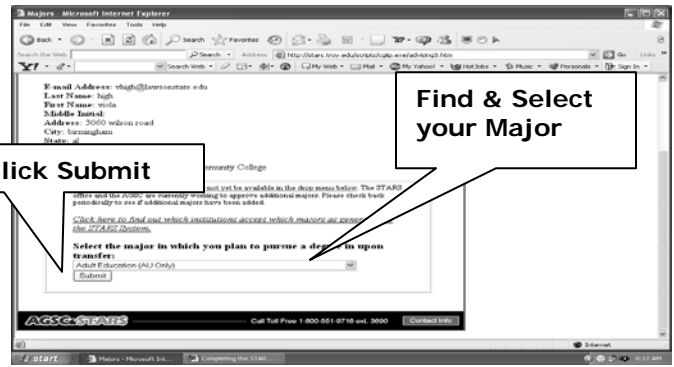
Majors - Microsoft Internet Explorer

File Edit View Favorites Tools Help

Back Search Favorites

Search the Web Search Address http://stars.troy.edu/scripts/cgip.exe/advising3.htm Go Links

Y! Search Web My Web Mail My Yahoo! HotJobs Music Personals Sign In

E-mail Address: vhigh@lawsonstate.edu
Last Name: high
First Name: viola
Middle Initial:
Address: 3060 wilson road
City: birmingham
State: al

lick Submit

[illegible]munity College

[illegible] not yet be available in the drop menu below. The STARS office and the AGSC are currently working to approve additional majors. Please check back periodically to see if additional majors have been added.

Click here to find out which institutions accept which majors as gener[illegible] the STARS System.

Select the major in which you plan to pursue a deg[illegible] upon transfer:

Adult Education (AU Only)

Submit

Find & Select your Major

AGSC STARS Call Toll Free 1-800-551-9716 ext. 3690 Contact Info

Internet

start Majors - Microsoft Int... Completing the STAR...

6:12 AM